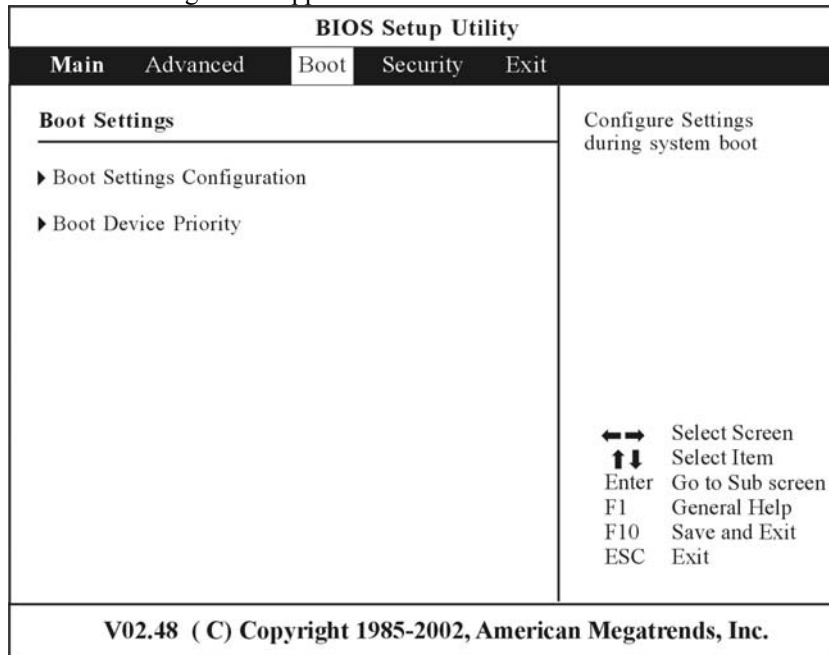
BIOS Setup Utility

Main Advanced Boot Security Exit

Boot Settings

▶ Boot Settings Configuration

▶ Boot Device Priority

Configure Settings during system boot

←→ Select Screen
↑↓ Select Item
Enter Go to Sub screen
F1 General Help
F10 Save and Exit
ESC Exit

V02.48 (C) Copyright 1985-2002, American Megatrends, Inc.